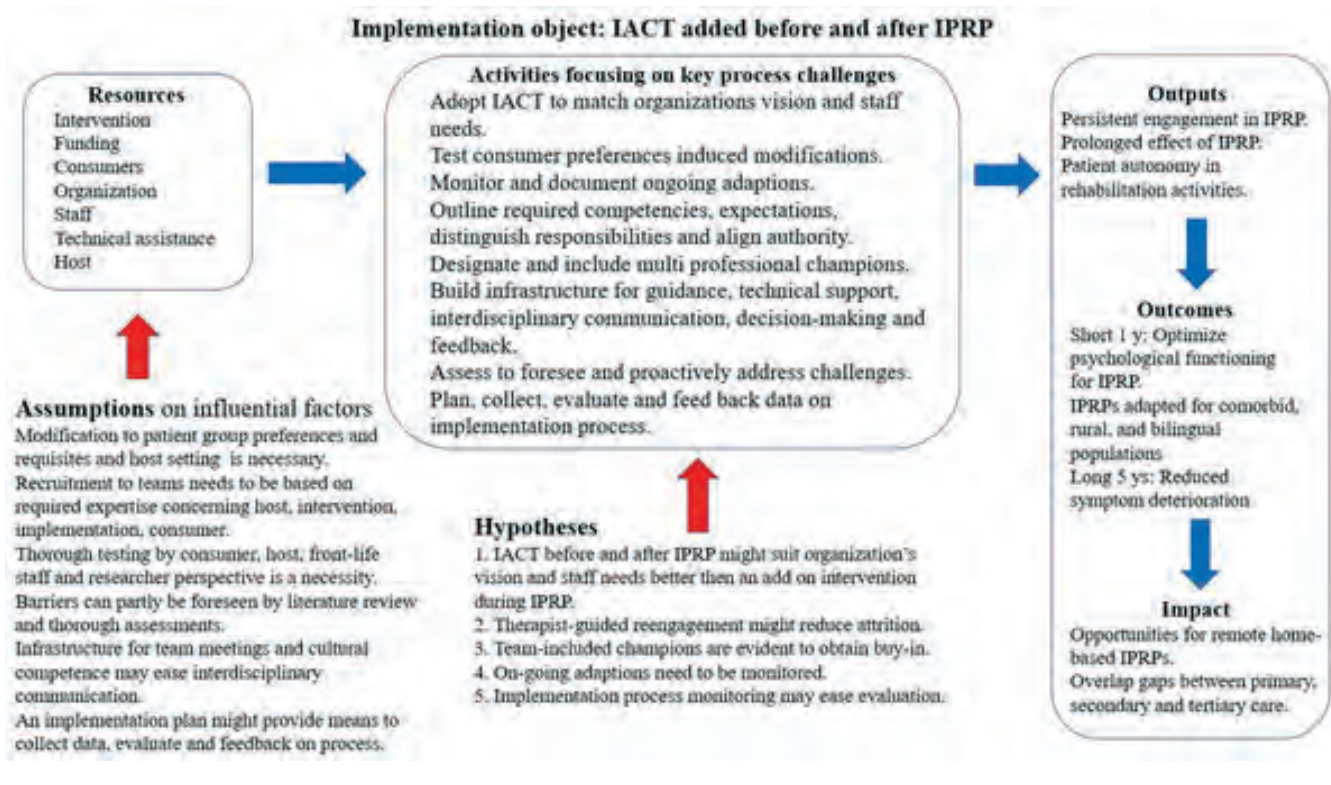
Implementation object: IACT added before and after IPRP

Resources
Intervention
Funding
Consumers
Organization
Staff
Technical assistance
Host

Assumptions on influential factors
Modification to patient group preferences and requisites and host setting is necessary.
Recruitment to teams needs to be based on required expertise concerning host, intervention, implementation, consumer.
Thorough testing by consumer, host, front-life staff and researcher perspective is a necessity.
Barriers can partly be foreseen by literature review and thorough assessments.
Infrastructure for team meetings and cultural competence may ease interdisciplinary communication.
An implementation plan might provide means to collect data, evaluate and feedback on process.

Activities focusing on key process challenges
Adopt IACT to match organizations vision and staff needs.
Test consumer preferences induced modifications.
Monitor and document ongoing adaptions.
Outline required competencies, expectations, distinguish responsibilities and align authority.
Designate and include multi professional champions.
Build infrastructure for guidance, technical support, interdisciplinary communication, decision-making and feedback.
Assess to foresee and proactively address challenges.
Plan, collect, evaluate and feed back data on implementation process.

Hypotheses
1. IACT before and after IPRP might suit organization's vision and staff needs better then an add on intervention during IPRP.
2. Therapist-guided reengagement might reduce attrition.
3. Team-included champions are evident to obtain buy-in.
4. On-going adaptions need to be monitored.
5. Implementation process monitoring may ease evaluation.

Outputs
Persistent engagement in IPRP.
Prolonged effect of IPRP.
Patient autonomy in rehabilitation activities.

Outcomes
Short 1 y: Optimize psychological functioning for IPRP.
IPRPs adapted for comorbid, rural, and bilingual populations
Long 5 ys: Reduced symptom deterioration

Impact
Opportunities for remote home-based IPRPs.
Overlap gaps between primary, secondary and tertiary care.